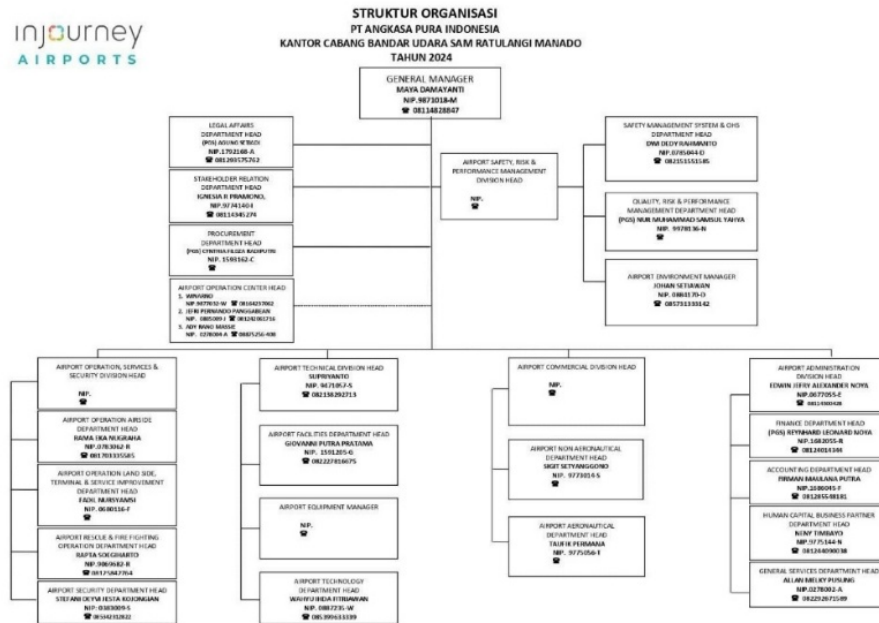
injourney AIRPORTS

STRUKTUR ORGANISASI
PT ANGKASA PURA INDONESIA
KANTOR CABANG BANDAR UDARA SAM RATULANGI MANADO
TAHUN 2024

GENERAL MANAGER
MAYA DAMAYANTI
NIP. 9871018-M
☎ 08114828847

LEGAL AFFAIRS DEPARTMENT HEAD
(PGS) ARUNO SETIADI
NIP. 1792168-A
☎ 081283575762

STAKEHOLDER RELATION DEPARTMENT HEAD
IGNESIA P PRAMONO
NIP. 9774140-I
☎ 08114345276

PROCUREMENT DEPARTMENT HEAD
(PGS) CYNTHIA FELISE RADIPUTRI
NIP. 1593162-C
☎

AIRPORT OPERATION CENTER HEAD
1. WINARNO NIP. 9878032-W ☎ 08164257002
2. JEFRI FERNANDO PANGGABEAN NIP. 0885009-J ☎ 081242861755
3. ADY RANO MASSIE NIP. 2278084-A ☎ 08875256-408

AIRPORT SAFETY, RISK & PERFORMANCE MANAGEMENT DIVISION HEAD
NIP.

SAFETY MANAGEMENT SYSTEM & OHS DEPARTMENT HEAD
DWI DEDY RAHMANTO
NIP. 0785044-D
☎ 082151551585

QUALITY, RISK & PERFORMANCE MANAGEMENT DEPARTMENT HEAD
(PGS) NUR MUHAMMAD SAMSUL YAHYA
NIP. 9978136-N
☎

AIRPORT ENVIRONMENT MANAGER
JOHAN SETIAWAN
NIP. 0884170-O
☎ 085751333142

AIRPORT OPERATION, SERVICES & SECURITY DIVISION HEAD
NIP.
☎

AIRPORT OPERATION AIRSIDE DEPARTMENT HEAD
RAMA EKA NUGRAHA
NIP. 0783062-R
☎ 081703335585

AIRPORT OPERATION LAND SIDE, TERMINAL & SERVICE IMPROVEMENT DEPARTMENT HEAD
FADIL NURSYAMSI
NIP. 0680116-F
☎

AIRPORT RESCUE & FIRE FIGHTING OPERATION DEPARTMENT HEAD
RAFTA SOEGIHARTO
NIP. 9869682-R
☎ 08125847764

AIRPORT SECURITY DEPARTMENT HEAD
STEFANI DEVVI ESTA KOJONGIAN
NIP. 0383009-S
☎ 085342312822

AIRPORT TECHNICAL DIVISION HEAD
SUPRIYANTO
NIP. 9671057-S
☎ 082138292713

AIRPORT FACILITIES DEPARTMENT HEAD
GIOVANNI PUTRA PRATAMA
NIP. 1591205-G
☎ 082227856675

AIRPORT EQUIPMENT MANAGER
NIP.
☎

AIRPORT TECHNOLOGY DEPARTMENT HEAD
WAHYU INDA FITRIAWAN
NIP. 0887235-W
☎ 085399633339

AIRPORT COMMERCIAL DIVISION HEAD
NIP.
☎

AIRPORT NON AERONAUTICAL DEPARTMENT HEAD
SIGIT SETYANGGONO
NIP. 9773014-S
☎

AIRPORT AERONAUTICAL DEPARTMENT HEAD
TAUFIK PERMANA
NIP. 9775056-T
☎

AIRPORT ADMINISTRATION DIVISION HEAD
EDWIN JEFRY ALEXANDER NOYA
NIP. 0677055-E
☎ 0811490428

FINANCE DEPARTMENT HEAD
(PGS) REYNHARD LEONARD NOYA
NIP. 1683055-R
☎ 08124014344

ACCOUNTING DEPARTMENT HEAD
FIRMAN MAULANA PUTRA
NIP. 1080045-F
☎ 081285598181

HUMAN CAPITAL BUSINESS PARTNER DEPARTMENT HEAD
NENY TIMBAYO
NIP. 9775144-N
☎ 081244090038

GENERAL SERVICES DEPARTMENT HEAD
ALLAN MELKY PUSUNG
NIP. 0278002-A
☎ 082292871549